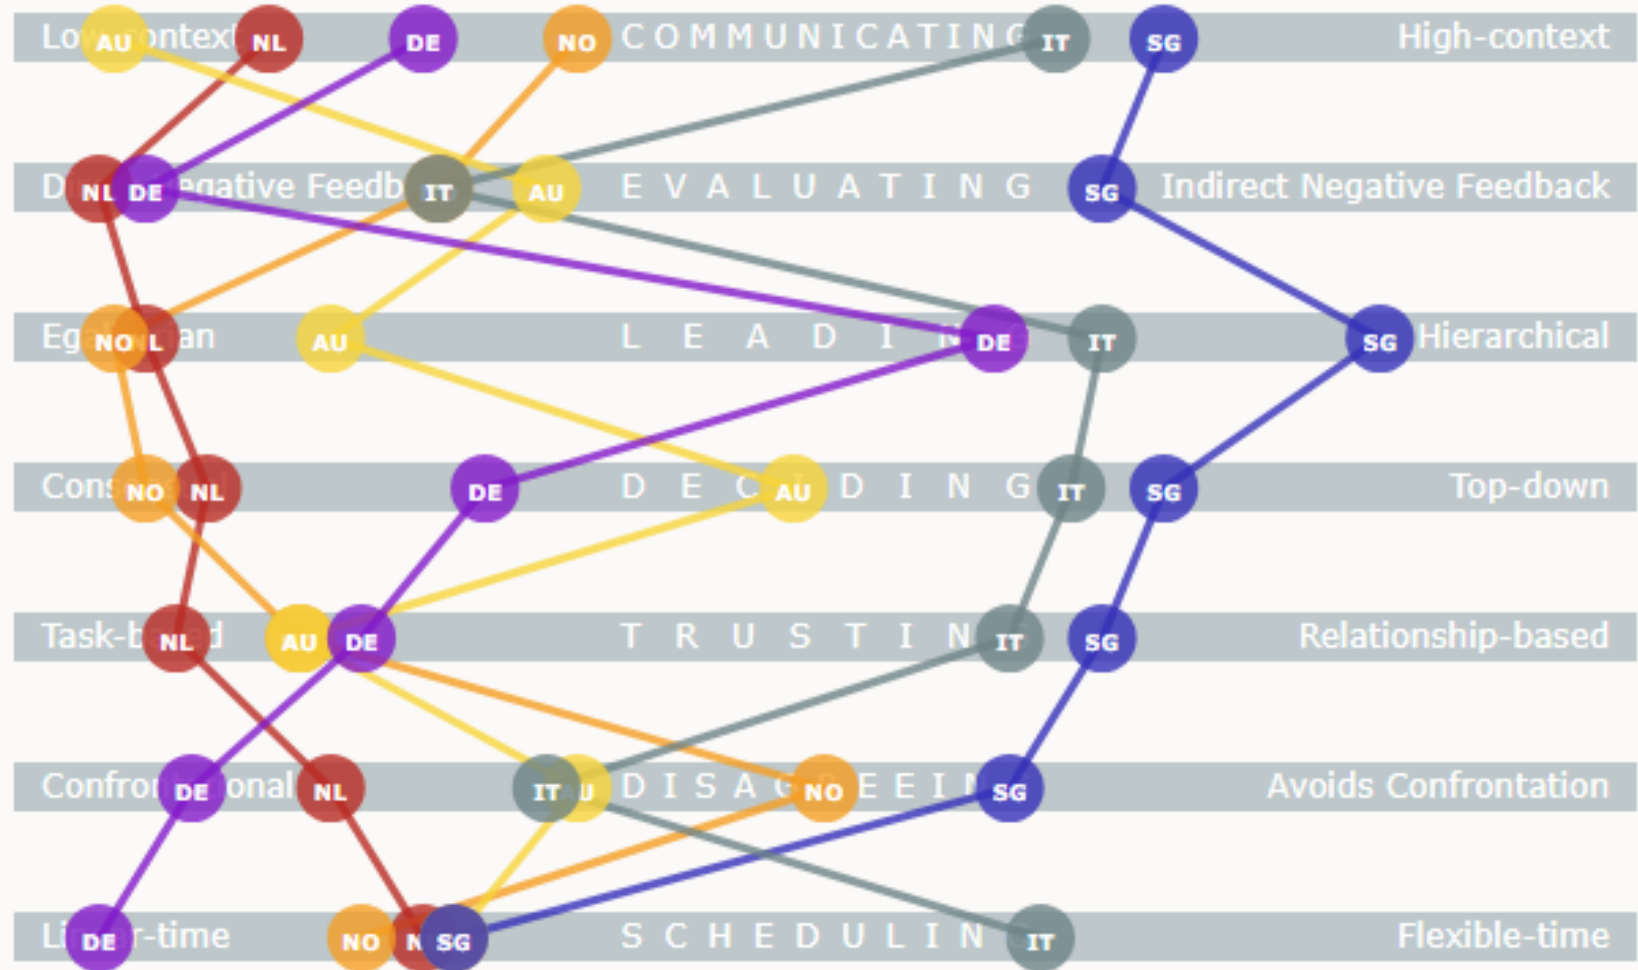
Lo AU ntext NL DE NO COMMUNICATIN IT SG High-context

D NL DE gative Feedb IT AU EVALUATING SG Indirect Negative Feedback

Eg NO L an AU LEADI DE IT SG Hierarchical

Cons NO NL DE DEC AU DING IT SG Top-down

Task-b NL d AU DE TRUSTIN IT SG Relationship-based

Confro DE onal NL IT U DISA NO EEI SG Avoids Confrontation

Li DE r-time NO N SG SCHEDULIN IT Flexible-time